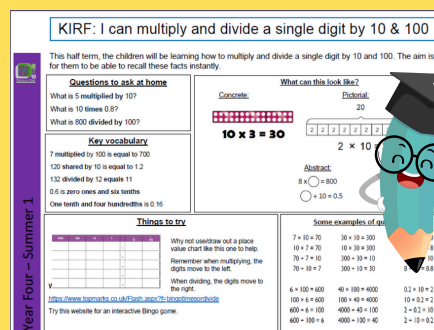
KIRF: I can multiply and divide a single digit by 10 & 100

This half term, the children will be learning how to multiply and divide a single digit by 10 and 100. The aim is for them to be able to recall these facts instantly.

Year Four - Summer 1

Questions to ask at home

What is 5 multiplied by 10?

What is 10 times 0.8?

What is 800 divided by 100?

Key vocabulary

7 multiplied by 100 is equal to 700

120 shared by 10 is equal to 1.2

132 divided by 12 equals 11

0.6 is zero ones and six tenths

One tenth and four hundredths is 0.16

What can this look like?

Concrete:

$10 \times 3 = 30$

Pictorial:

20

2 2 2 2 2 2 2 2 2 2

$2 \times 10$

Abstract:

$8 \times \bigcirc = 800$

$\bigcirc \div 10 = 0.5$

Things to try

Why not use/draw out a place value chart like this one to help.

Remember when multiplying, the digits move to the left.

When dividing, the digits move to the right.

https://www.topmarks.co.uk/Flash.aspx?f=bingotimesordivide

Try this website for an interactive Bingo game.

Some examples of q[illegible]

$7 \times 10 = 70$ | $30 \times 10 = 300$
$10 \times 7 = 70$ | $10 \times 30 = 300$
$70 \div 7 = 10$ | $300 \div 30 = 10$
$70 \div 10 = 7$ | $300 \div 10 = 30$

$6 \times 100 = 600$ | $40 \times 100 = 4000$
$100 \times 6 = 600$ | $100 \times 40 = 4000$
$600 \div 6 = 100$ | $4000 \div 40 = 100$
$600 \div 100 = 6$ | $4000 \div 100 = 40$

$8 \times 0.8$ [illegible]

$0.2 \times 10 = 2$
$10 \times 0.2 = 2$
$2 \div 0.2 = 10$
$2 \div 10 = 0.2$